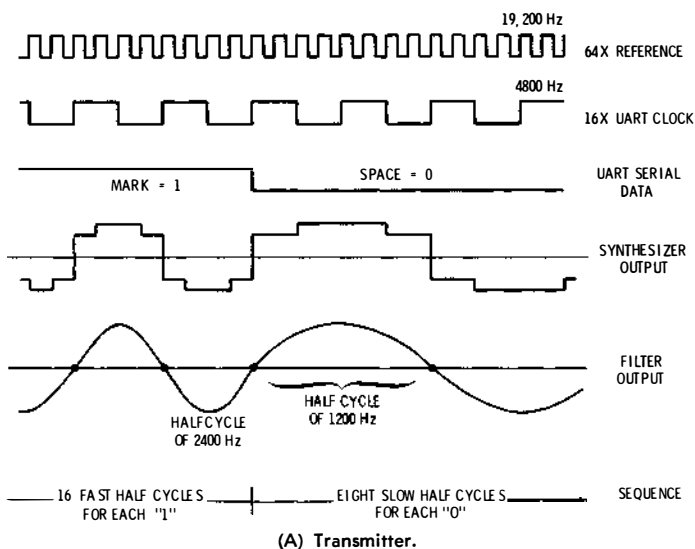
19, 200 Hz

64X REFERENCE

4800 Hz

16X UART CLOCK

MARK = 1

SPACE = 0

UART SERIAL DATA

SYNTHESIZER OUTPUT

FILTER OUTPUT

HALF CYCLE OF 1200 Hz

HALFCYCLE OF 2400 Hz

16 FAST HALF CYCLES FOR EACH "1"

EIGHT SLOW HALF CYCLES FOR EACH "0"

SEQUENCE

(A) Transmitter.